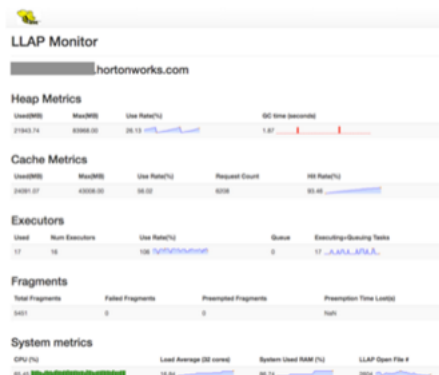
LLAP Monitor

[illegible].hortonworks.com

Heap Metrics

| Used(MB) | Max(MB) | Use Rate(%) | GC time (seconds) |
|---|---|---|---|
| 21843.74 | 83968.00 | 26.13 | 1.87 |

Cache Metrics

| Used(MB) | Max(MB) | Use Rate(%) | Request Count | Hit Rate(%) |
|---|---|---|---|---|
| 24091.07 | 43008.00 | 56.02 | 6208 | 93.46 |

Executors

| Used | Num Executors | Use Rate(%) | Queue | Executing+Queuing Tasks |
|---|---|---|---|---|
| 17 | 16 | 106 | 0 | 17 |

Fragments

| Total Fragments | Failed Fragments | Preempted Fragments | Preemption Time Lost(s) |
|---|---|---|---|
| 5401 | 0 | 0 | NaN |

System metrics

| CPU (%) | Load Average (32 cores) | System Used RAM (%) | LLAP Open File # |
|---|---|---|---|
| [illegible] | 16.84 | 96.74 | 3804 |